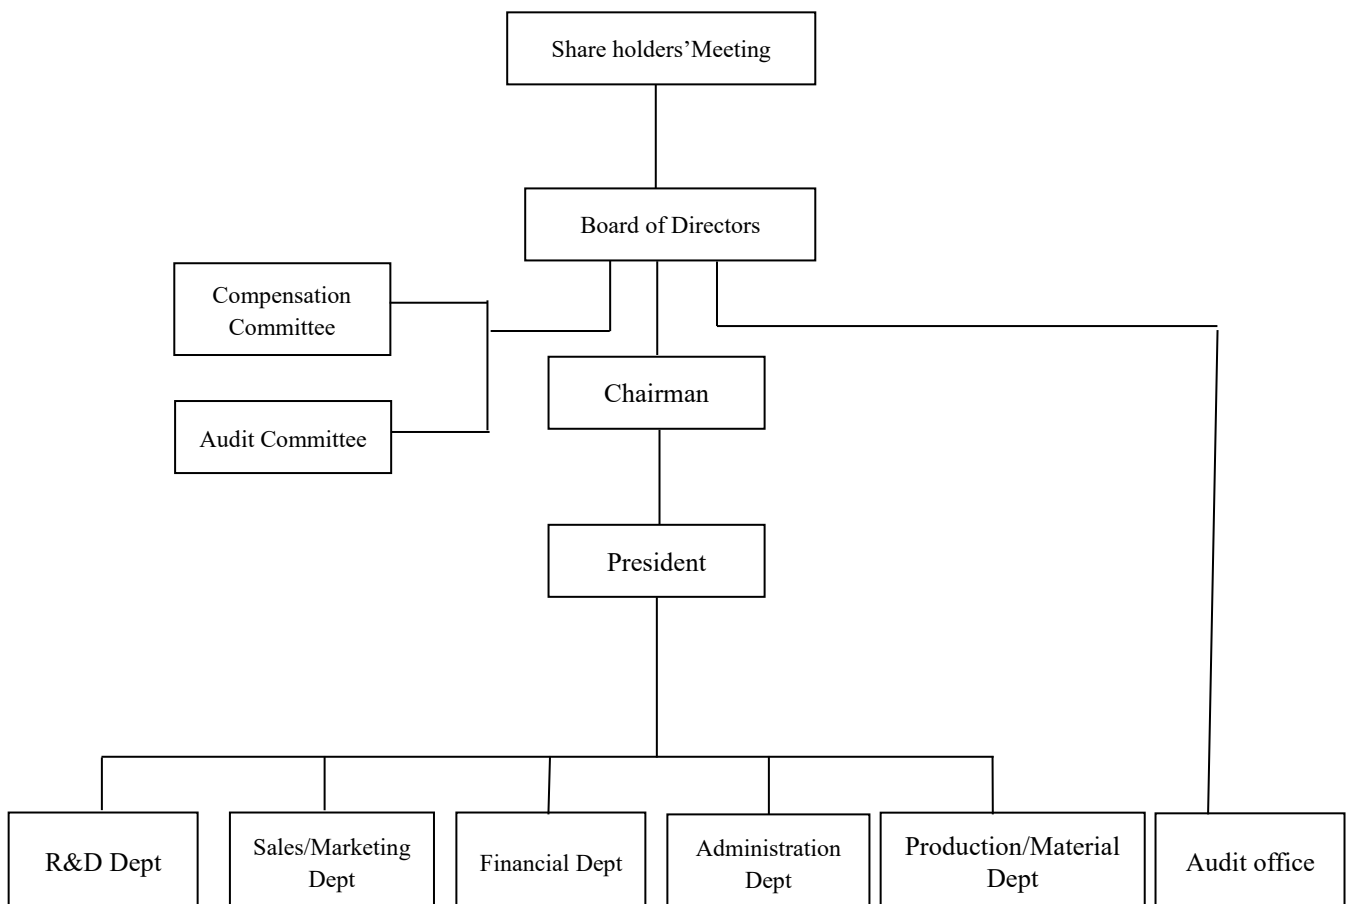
Share holders'Meeting

Board of Directors

Compensation Committee

Audit Committee

Chairman

President

R&D Dept

Sales/Marketing Dept

Financial Dept

Administration Dept

Production/Material Dept

Audit office